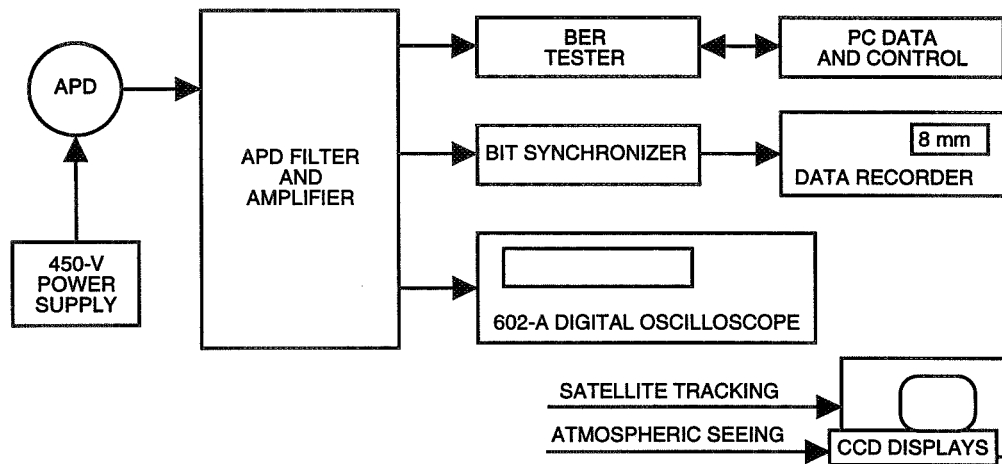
APD

450-V POWER SUPPLY

APD FILTER AND AMPLIFIER

BER TESTER

PC DATA AND CONTROL

BIT SYNCHRONIZER

8 mm

DATA RECORDER

602-A DIGITAL OSCILLOSCOPE

SATELLITE TRACKING

ATMOSPHERIC SEEING

CCD DISPLAYS